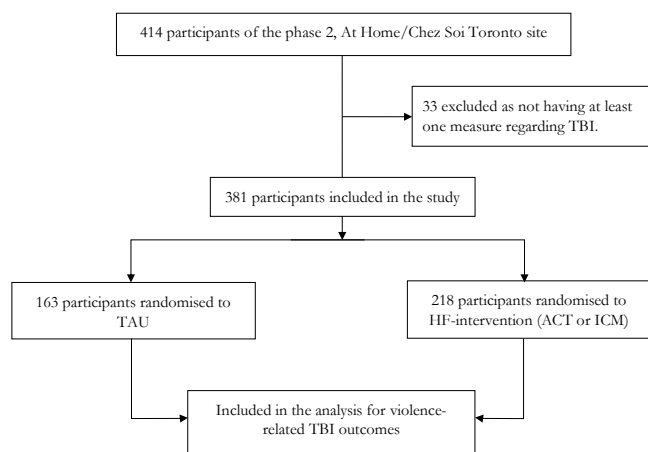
414 participants of the phase 2, At Home/Chez Soi Toronto site

33 excluded as not having at least one measure regarding TBI.

381 participants included in the study

163 participants randomised to TAU

218 participants randomised to HF-intervention (ACT or ICM)

Included in the analysis for violence-related TBI outcomes